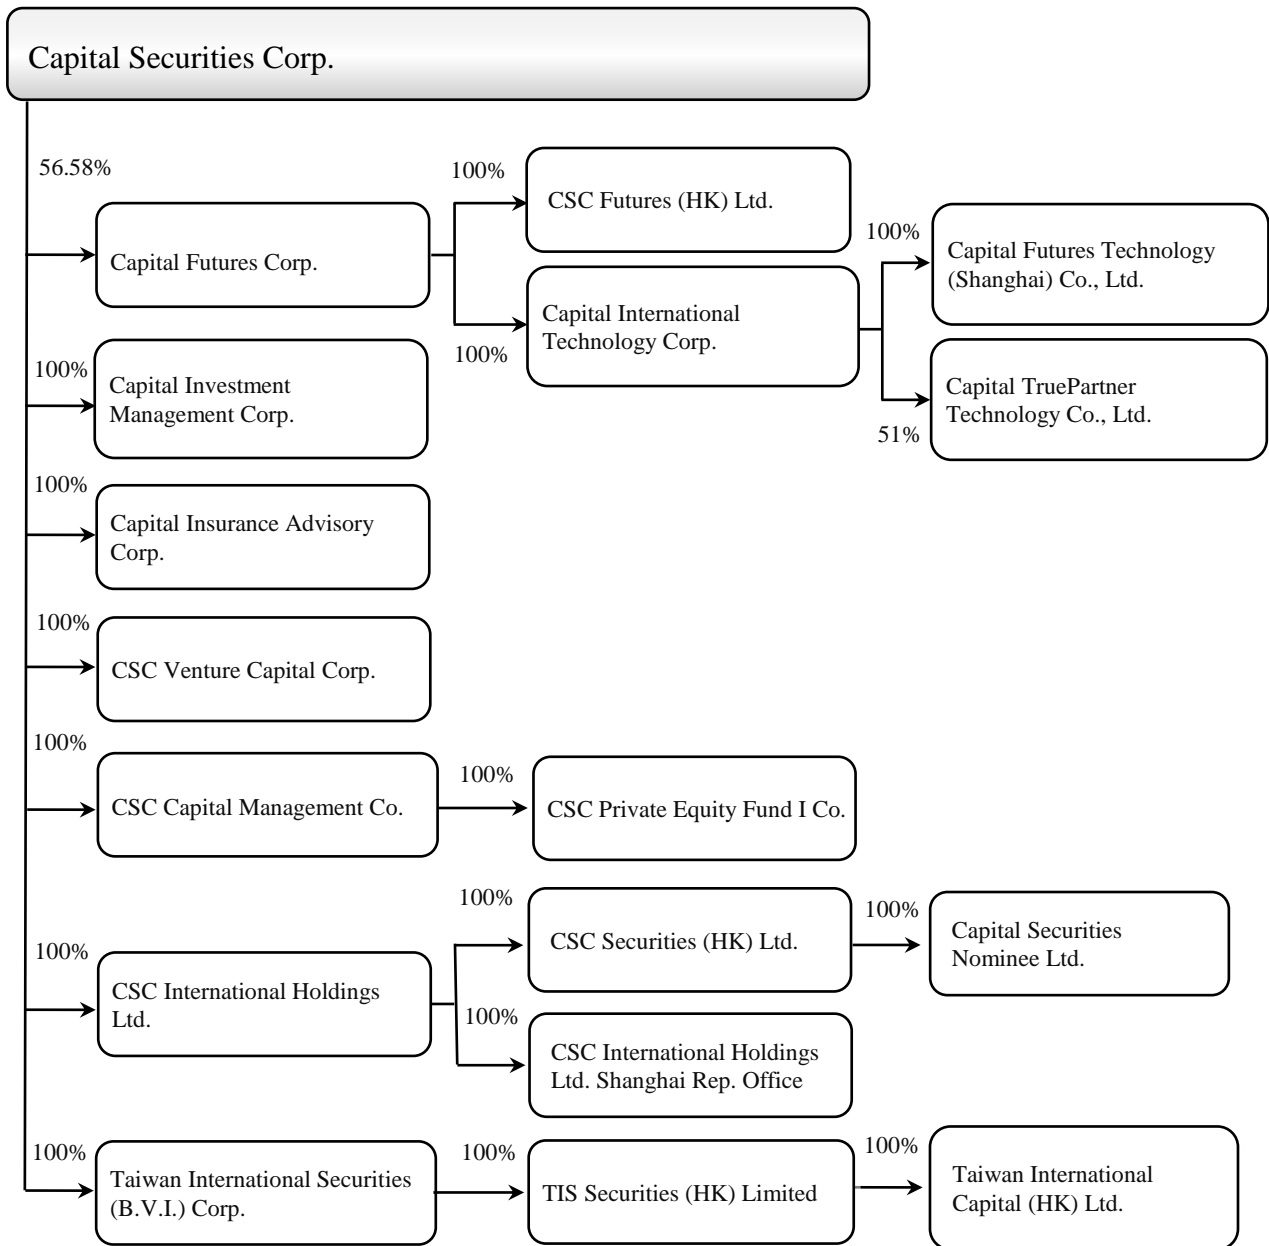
Capital Securities Corp.

56.58%

Capital Futures Corp.

100%

CSC Futures (HK) Ltd.

100%

Capital International Technology Corp.

100%

Capital Futures Technology (Shanghai) Co., Ltd.

51%

Capital TruePartner Technology Co., Ltd.

100%

Capital Investment Management Corp.

100%

Capital Insurance Advisory Corp.

100%

CSC Venture Capital Corp.

100%

CSC Capital Management Co.

100%

CSC Private Equity Fund I Co.

100%

CSC International Holdings Ltd.

100%

CSC Securities (HK) Ltd.

100%

Capital Securities Nominee Ltd.

100%

CSC International Holdings Ltd. Shanghai Rep. Office

100%

Taiwan International Securities (B.V.I.) Corp.

100%

TIS Securities (HK) Limited

100%

Taiwan International Capital (HK) Ltd.